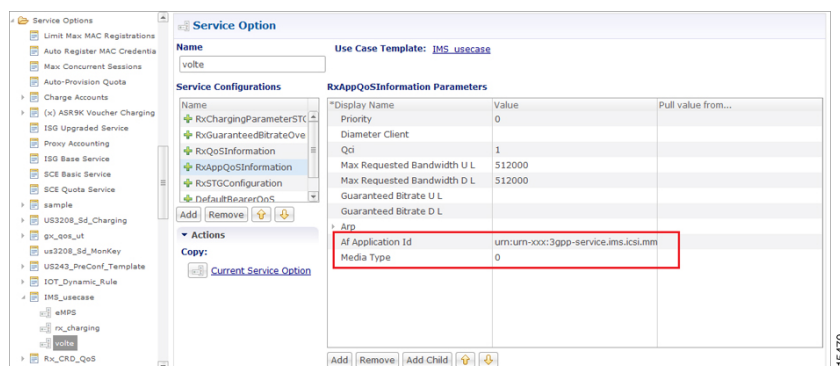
Service Options
Limit Max MAC Registrations
Auto Register MAC Credentia
Max Concurrent Sessions
Auto-Provision Quota
Charge Accounts
(x) ASR9K Voucher Charging
ISG Upgraded Service
Proxy Accounting
ISG Base Service
SCE Basic Service
SCE Quota Service
sample
US3208_Sd_Charging
gx_qos_ut
us3208_Sd_MonKey
US243_PreConf_Template
IOT_Dynamic_Rule
IMS_usecase
eMPS
rx_charging
volte
Rx_CRD_QoS

Service Option

Name
volte

Use Case Template: IMS_usecase

Service Configurations

Name
RxChargingParameterSTC
RxGuaranteedBitrateOve
RxQoSInformation
RxAppQoSInformation
RxSTGConfiguration
DefaultBearerQoS

Add Remove

Actions
Copy:
Current Service Option

RxAppQoSInformation Parameters

| *Display Name | Value | Pull value from... |
|---|---|---|
| Priority | 0 | |
| Diameter Client | | |
| Qci | 1 | |
| Max Requested Bandwidth U L | 512000 | |
| Max Requested Bandwidth D L | 512000 | |
| Guaranteed Bitrate U L | | |
| Guaranteed Bitrate D L | | |
| Arp | | |
| Af Application Id | urn:urn-xxx:3gpp-service.ims.icsi.mm | |
| Media Type | 0 | |

Add Remove Add Child

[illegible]